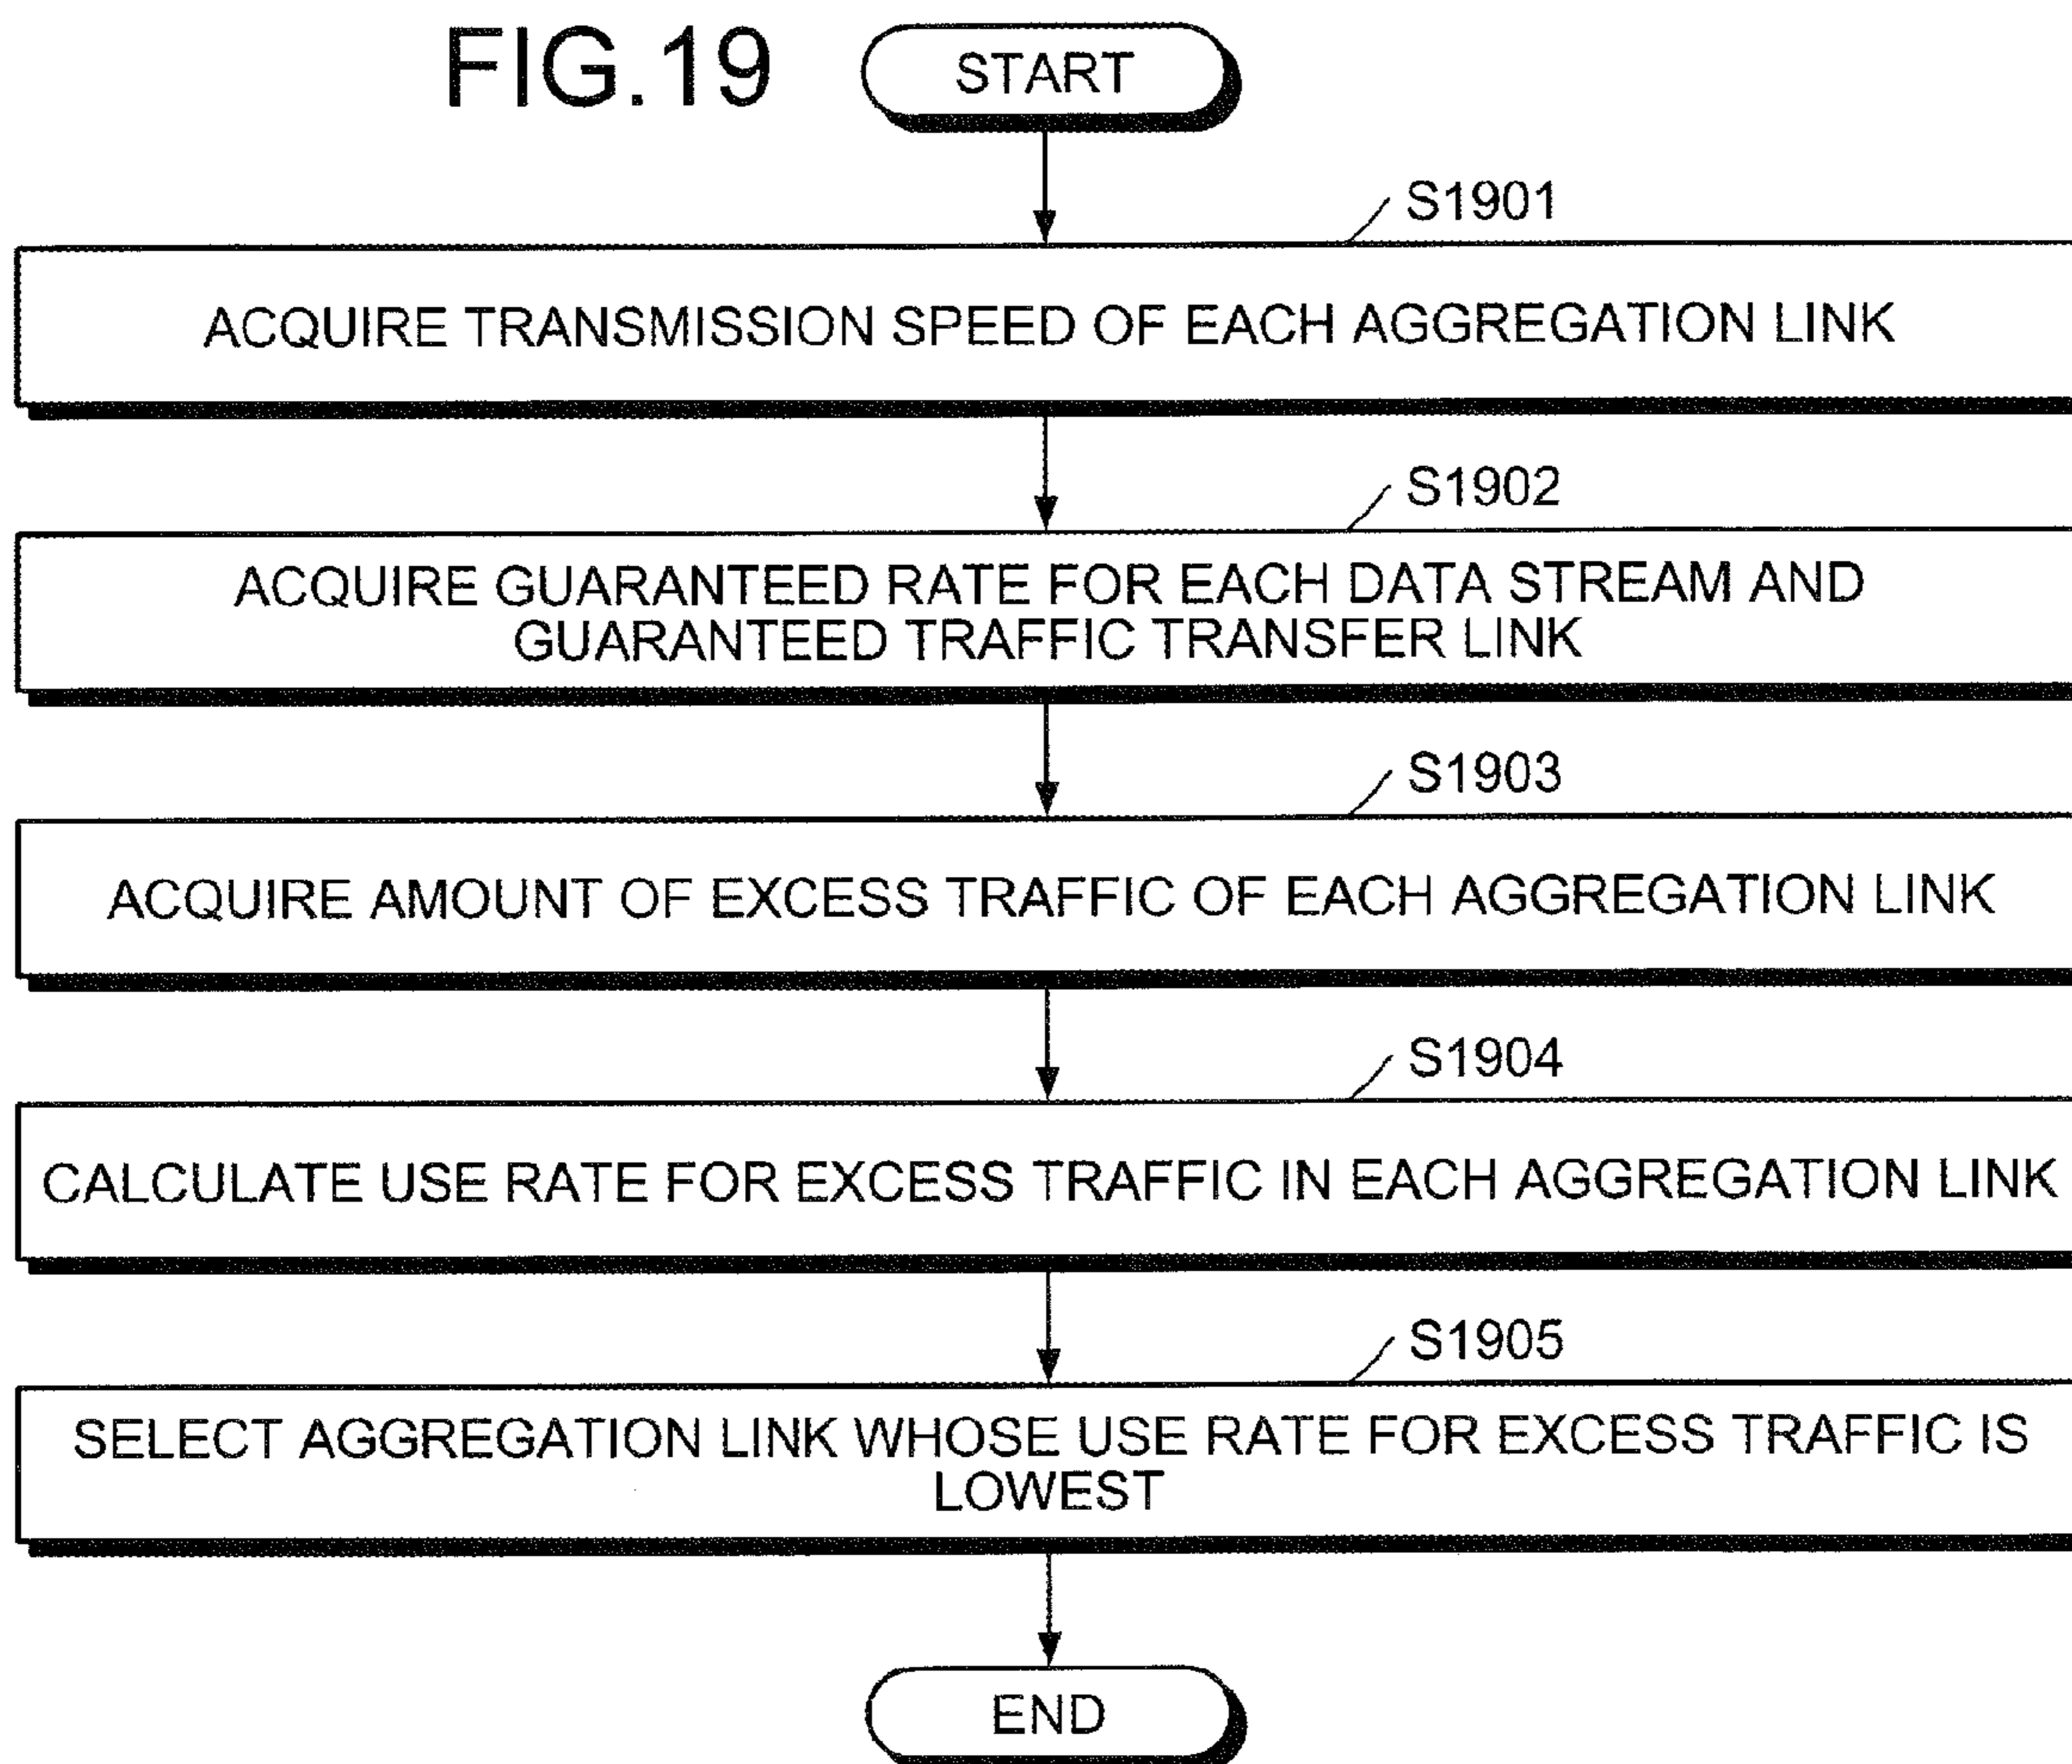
FIG.19

START

S1901

ACQUIRE TRANSMISSION SPEED OF EACH AGGREGATION LINK

S1902

ACQUIRE GUARANTEED RATE FOR EACH DATA STREAM AND GUARANTEED TRAFFIC TRANSFER LINK

S1903

ACQUIRE AMOUNT OF EXCESS TRAFFIC OF EACH AGGREGATION LINK

S1904

CALCULATE USE RATE FOR EXCESS TRAFFIC IN EACH AGGREGATION LINK

S1905

SELECT AGGREGATION LINK WHOSE USE RATE FOR EXCESS TRAFFIC IS LOWEST

END